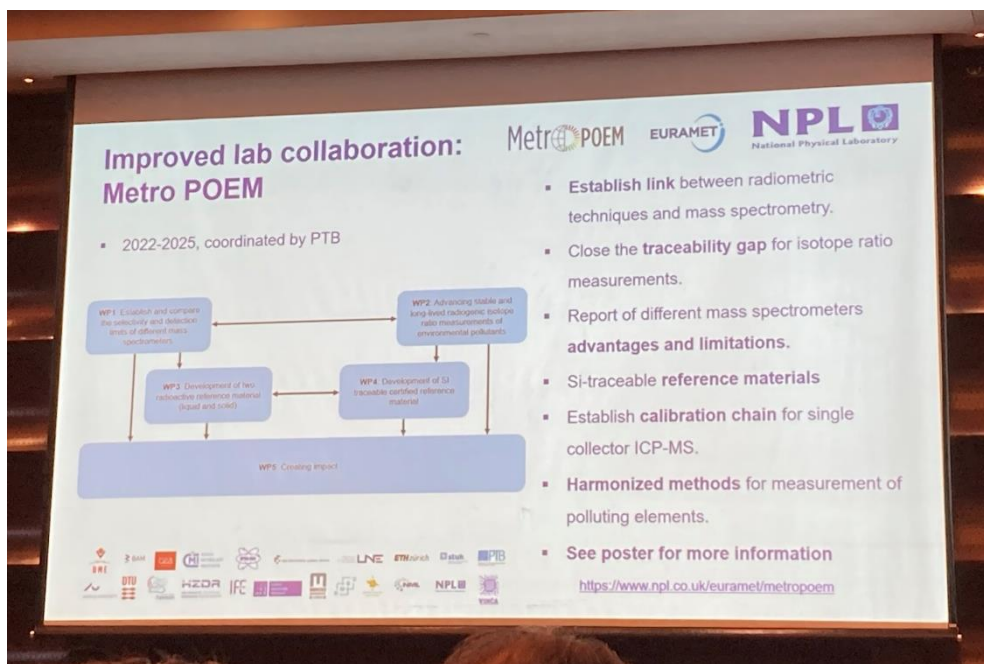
Improved lab collaboration: Metro POEM

MetroPOEM EURAMET NPL National Physical Laboratory

- 2022-2025, coordinated by PTB

WP1 Establish and compare the selectivity and detection limits of different mass spectrometers

WP2 Advancing stable and long-lived radiogenic isotope ratio measurements of environmental pollutants

WP3 Development of two radioactive reference material (liquid and solid)

WP4 Development of SI traceable certified reference material

WP5 Creating impact

- Establish link between radiometric techniques and mass spectrometry.
- Close the traceability gap for isotope ratio measurements.
- Report of different mass spectrometers advantages and limitations.
- Si-traceable reference materials
- Establish calibration chain for single collector ICP-MS.
- Harmonized methods for measurement of polluting elements.
- See poster for more information

https://www.npl.co.uk/euramet/metropoem

BAM LNE ETHzürich PTB DTU HZDR IFE NPL VINCA